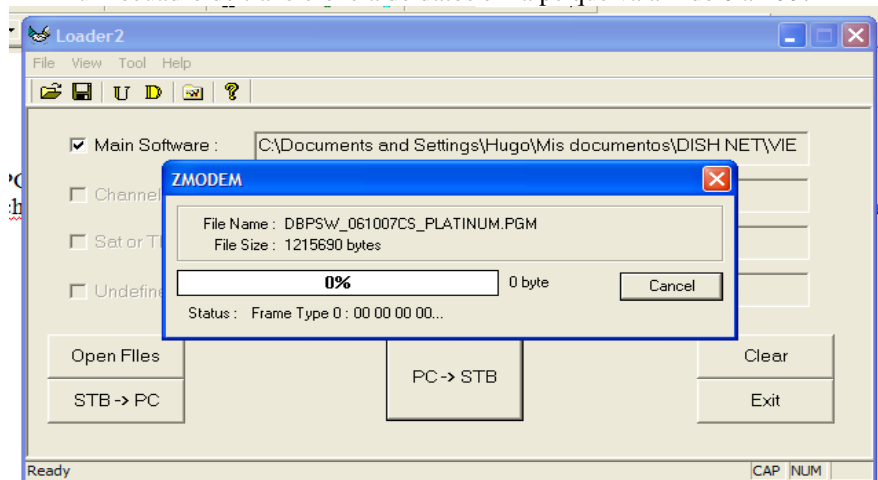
Loader2

File View Tool Help

U D ?

Main Software : C:\Documents and Settings\Hugo\Mis documentos\DISH NET\VIE

Channel

Sat or T

Undefine

ZMODEM

File Name : DBPSW_061007CS_PLATINUM.PGM
File Size : 1215690 bytes

0%

0 byte

Cancel

Status : Frame Type 0 : 00 00 00 00...

Open FIles

STB -> PC

PC -> STB

Clear

Exit

Ready

CAP NUM